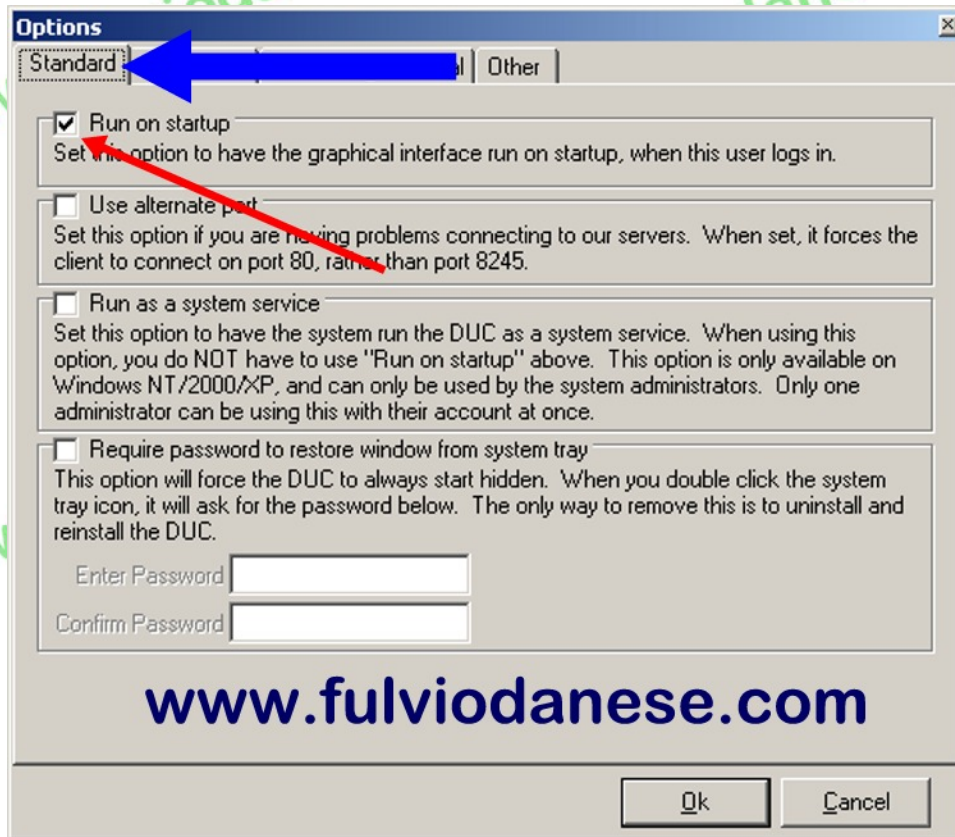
Options

Standard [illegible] l Other

Run on startup
Set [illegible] option to have the graphical interface run on startup, when this user logs in.

Use alternate p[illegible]rt
Set this option if you are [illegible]ving problems connecting to our servers. When set, it forces the client to connect on port 80, rat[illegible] than port 8245.

Run as a system service
Set this option to have the system run the DUC as a system service. When using this option, you do NOT have to use "Run on startup" above. This option is only available on Windows NT/2000/XP, and can only be used by the system administrators. Only one administrator can be using this with their account at once.

Require password to restore window from system tray
This option will force the DUC to always start hidden. When you double click the system tray icon, it will ask for the password below. The only way to remove this is to uninstall and reinstall the DUC.

Enter Password
Confirm Password

www.fulviodanese.com

Ok
Cancel